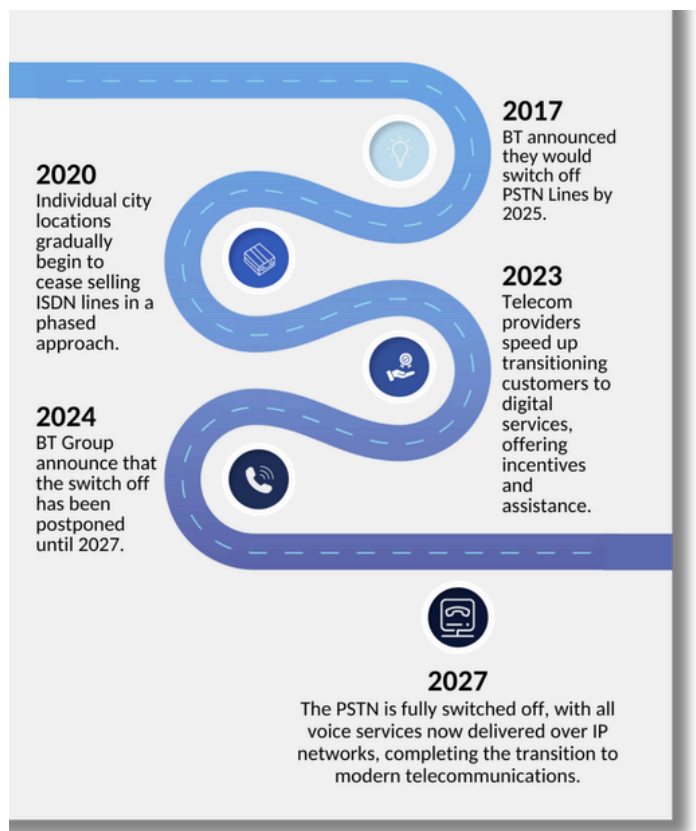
2017
BT announced they would switch off PSTN Lines by 2025.

2020
Individual city locations gradually begin to cease selling ISDN lines in a phased approach.

2023
Telecom providers speed up transitioning customers to digital services, offering incentives and assistance.

2024
BT Group announce that the switch off has been postponed until 2027.

2027
The PSTN is fully switched off, with all voice services now delivered over IP networks, completing the transition to modern telecommunications.